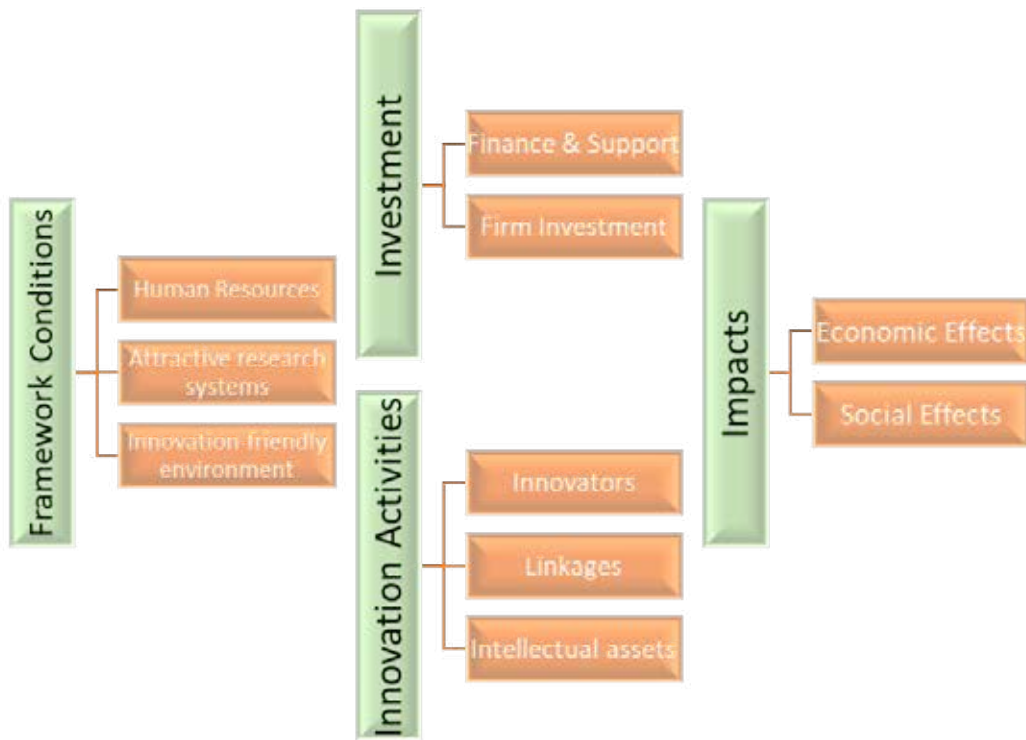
Framework Conditions

Human Resources

Attractive research systems

Innovation friendly environment

Investment

Finance & Support

Firm Investment

Innovation Activities

Innovators

Linkages

Intellectual assets

Impacts

Economic Effects

Social Effects